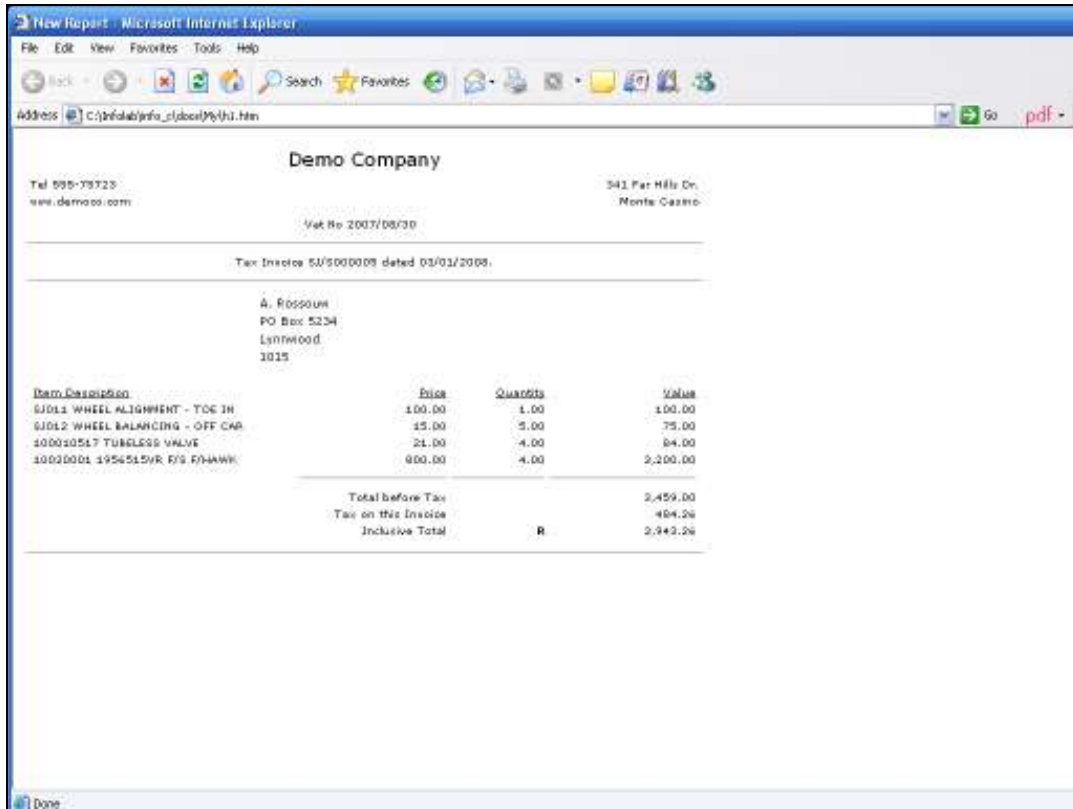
New Report - Microsoft Internet Explorer

File Edit View Favorites Tools Help

Back Search Favorites

Address C:\infolab\info_c\docs\My\h1.htm

Go pdf

Demo Company

Tel 555-75723
www.democo.com

341 Far Hills Dr.
Monte Casino

Vat No 2007/08/30

Tax Invoice SJ/S000009 dated 01/01/2008.

A. Rossouw
PO Box 5234
Lynnwood
1015

| Item Description | Price | Quantity | Value |
|---|---|---|---|
| SJ011 WHEEL ALIGNMENT - TOE IN | 100.00 | 1.00 | 100.00 |
| SJ012 WHEEL BALANCING - OFF CAR | 15.00 | 5.00 | 75.00 |
| 100010517 TUBELESS VALVE | 21.00 | 4.00 | 84.00 |
| 10020001 1956515VR F/S F/HAWK | 800.00 | 4.00 | 3,200.00 |

| | | |
|---|---|---|
| Total before Tax | | 3,459.00 |
| Tax on this Invoice | | 484.26 |
| Inclusive Total | R | 3,943.26 |

Done